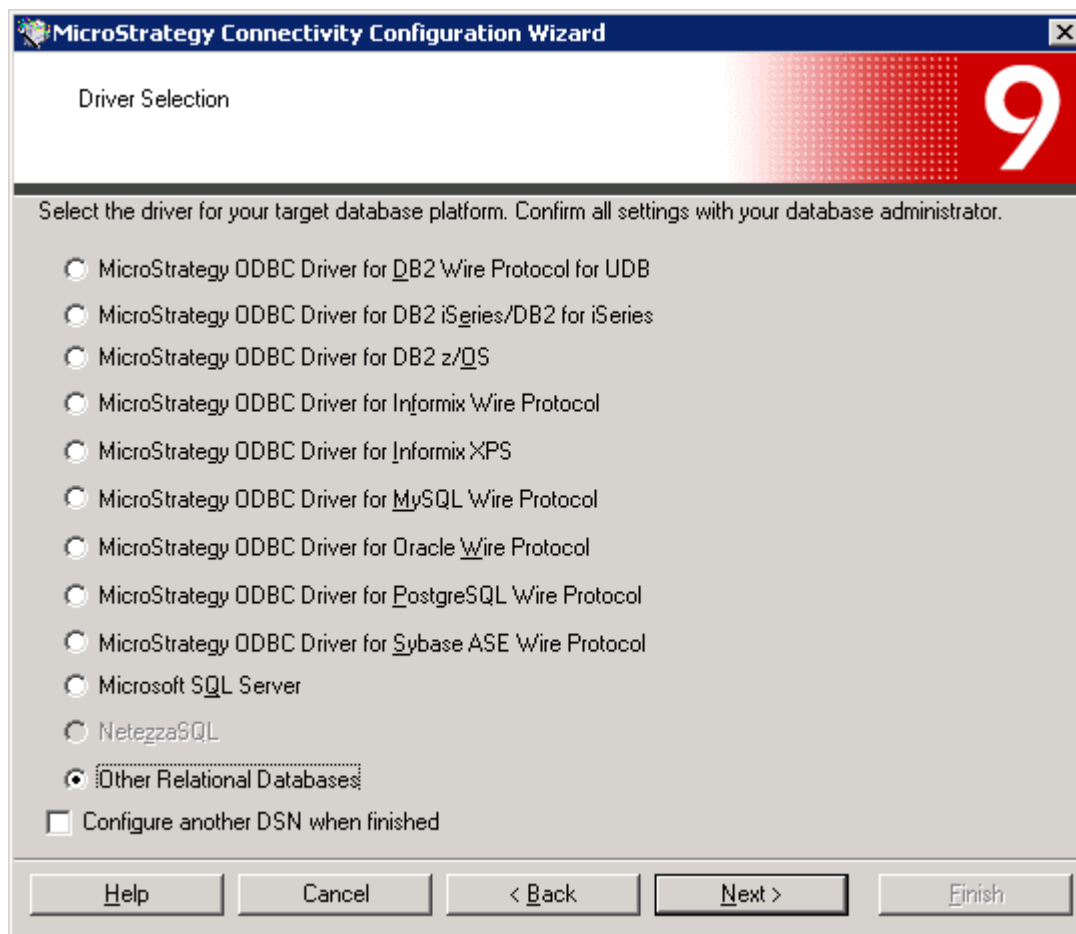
MicroStrategy Connectivity Configuration Wizard

Driver Selection

9

Select the driver for your target database platform. Confirm all settings with your database administrator.

MicroStrategy ODBC Driver for DB2 Wire Protocol for UDB

MicroStrategy ODBC Driver for DB2 iSeries/DB2 for iSeries

MicroStrategy ODBC Driver for DB2 z/OS

MicroStrategy ODBC Driver for Informix Wire Protocol

MicroStrategy ODBC Driver for Informix XPS

MicroStrategy ODBC Driver for MySQL Wire Protocol

MicroStrategy ODBC Driver for Oracle Wire Protocol

MicroStrategy ODBC Driver for PostgreSQL Wire Protocol

MicroStrategy ODBC Driver for Sybase ASE Wire Protocol

Microsoft SQL Server

NetezzaSQL

Other Relational Databases

Configure another DSN when finished

Help

Cancel

< Back

Next >

Finish